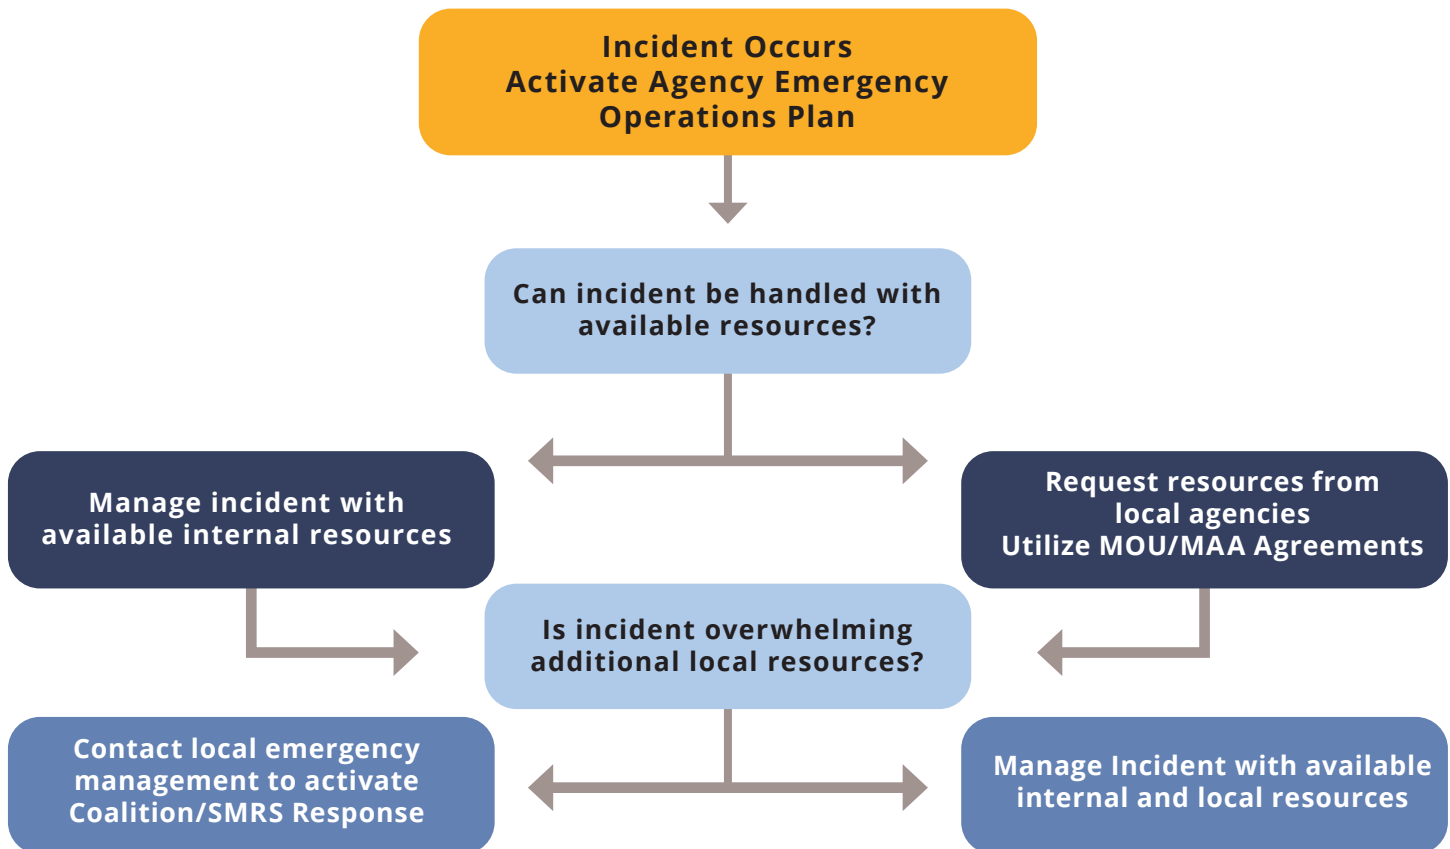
Incident Occurs
Activate Agency Emergency Operations Plan

Can incident be handled with available resources?

Manage incident with available internal resources

Request resources from local agencies
Utilize MOU/MAA Agreements

Is incident overwhelming additional local resources?

Contact local emergency management to activate Coalition/SMRS Response

Manage Incident with available internal and local resources